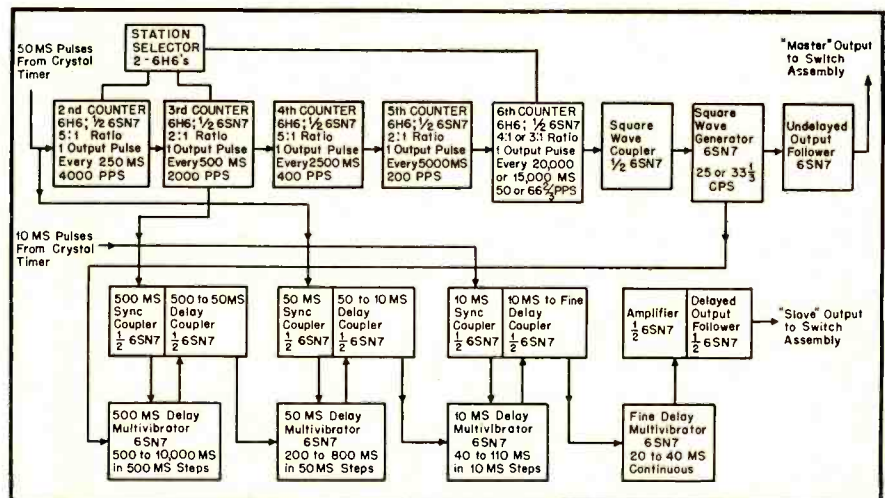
STATION SELECTOR 2 - 6H6's

50 MS Pulses From Crystal Timer

"Master" Output to Switch Assembly

2nd COUNTER 6H6; $\frac{1}{2}$ 6SN7 5:1 Ratio 1 Output Pulse Every 250 MS 4000 PPS

3rd COUNTER 6H6; $\frac{1}{2}$ 6SN7 2:1 Ratio 1 Output Pulse Every 500 MS 2000 PPS

4th COUNTER 6H6; $\frac{1}{2}$ 6SN7 5:1 Ratio 1 Output Pulse Every 2500 MS 400 PPS

5th COUNTER 6H6; $\frac{1}{2}$ 6SN7 2:1 Ratio 1 Output Pulse Every 5000 MS 200 PPS

6th COUNTER 6H6; $\frac{1}{2}$ 6SN7 4:1 or 3:1 Ratio 1 Output Pulse Every 20,000 or 15,000 MS 50 or $66\frac{2}{3}$ PPS

Square Wave Coupler $\frac{1}{2}$ 6SN7

Square Wave Generator 6SN7 25 or $33\frac{1}{3}$ CPS

Undelayed Output Follower 6SN7

10 MS Pulses From Crystal Timer

500 MS Sync Coupler $\frac{1}{2}$ 6SN7

500 to 50 MS Delay Coupler $\frac{1}{2}$ 6SN7

50 MS Sync Coupler $\frac{1}{2}$ 6SN7

50 to 10 MS Delay Coupler $\frac{1}{2}$ 6SN7

10 MS Sync Coupler $\frac{1}{2}$ 6SN7

10 MS to Fine Delay Coupler $\frac{1}{2}$ 6SN7

Amplifier $\frac{1}{2}$ 6SN7

Delayed Output Follower $\frac{1}{2}$ 6SN7

"Slave" Output to Switch Assembly

500 MS Delay Multivibrator 6SN7 500 to 10,000 MS in 500 MS Steps

50 MS Delay Multivibrator 6SN7 200 to 800 MS in 50 MS Steps

10 MS Delay Multivibrator 6SN7 40 to 110 MS in 10 MS Steps

Fine Delay Multivibrator 6SN7 20 to 40 MS Continuous